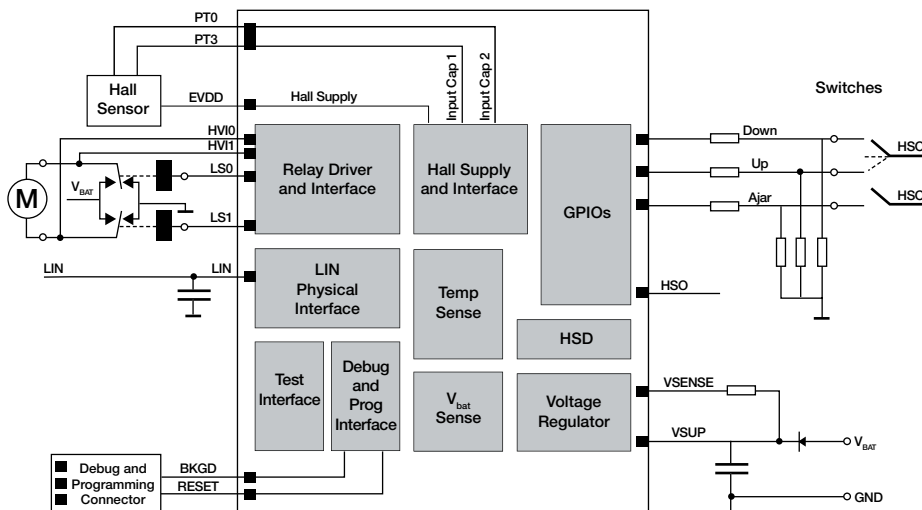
PT0
PT3
Hall Sensor
EVDD
Hall Supply
Input Cap 1
Input Cap 2
Switches
HVI0
HVI1
M
$V_{BAT}$
LS0
LS1
Relay Driver and Interface
Hall Supply and Interface
GPIOs
Down
Up
Ajar
HSO
HSO
LIN
LIN
LIN Physical Interface
Temp Sense
HSO
HSD
Test Interface
Debug and Prog Interface
$V_{bat}$ Sense
Voltage Regulator
VSENSE
VSUP
$V_{BAT}$
Debug and Programming Connector
BKGD
RESET
GND